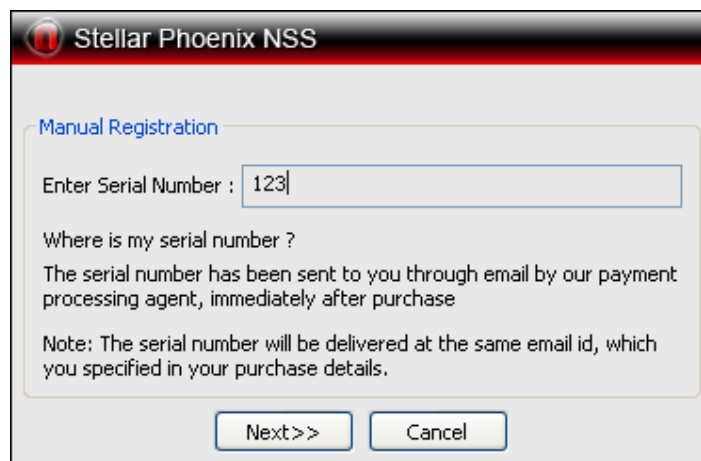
Stellar Phoenix NSS

Manual Registration

Enter Serial Number : 123

Where is my serial number ?

The serial number has been sent to you through email by our payment processing agent, immediately after purchase

Note: The serial number will be delivered at the same email id, which you specified in your purchase details.

Next>>

Cancel